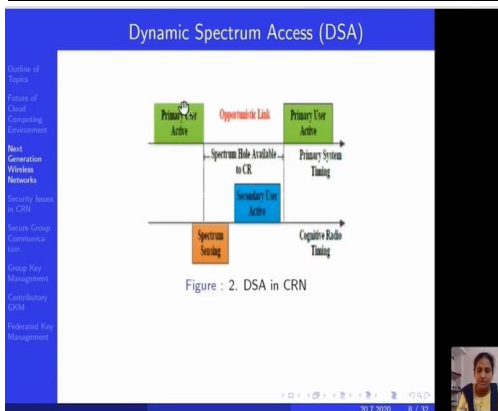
Dynamic Spectrum Access (DSA)

Outline of Topics

Future of Cloud Computing Environment

Next Generation Wireless Networks

Security Issues in CRN

Secure Group Communication

Group Key Management

Contributory GKM

Federated Key Management

Primary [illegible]ser Active

Opportunistic Link

Primary User Active

Spectrum Hole Available to CR

Primary System Timing

Secondary User Active

Spectrum Sensing

Cognitive Radio Timing

Figure : 2. DSA in CRN

20.7.2020 8 / 32